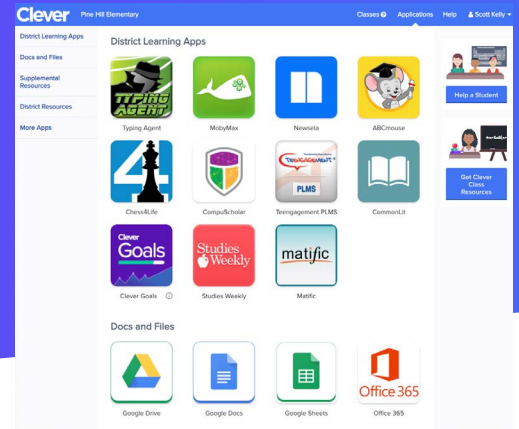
Clever Pine Hill Elementary

Classes Applications Help Scott Kelly

District Learning Apps
Docs and Files
Supplemental Resources
District Resources
More Apps

District Learning Apps

TYPING AGENT
Typing Agent

MobyMax

Newsela

ABCmouse

4
Chess4Life

CompuScholar

TEENGAGEMENT
PLMS
Teengagement PLMS

CommonLit

Clever Goals
Clever Goals

Studies Weekly
Studies Weekly

matific
Matific

Help a Student

Get Clever Class Resources

Docs and Files

Google Drive

Google Docs

Google Sheets

Office 365
Office 365